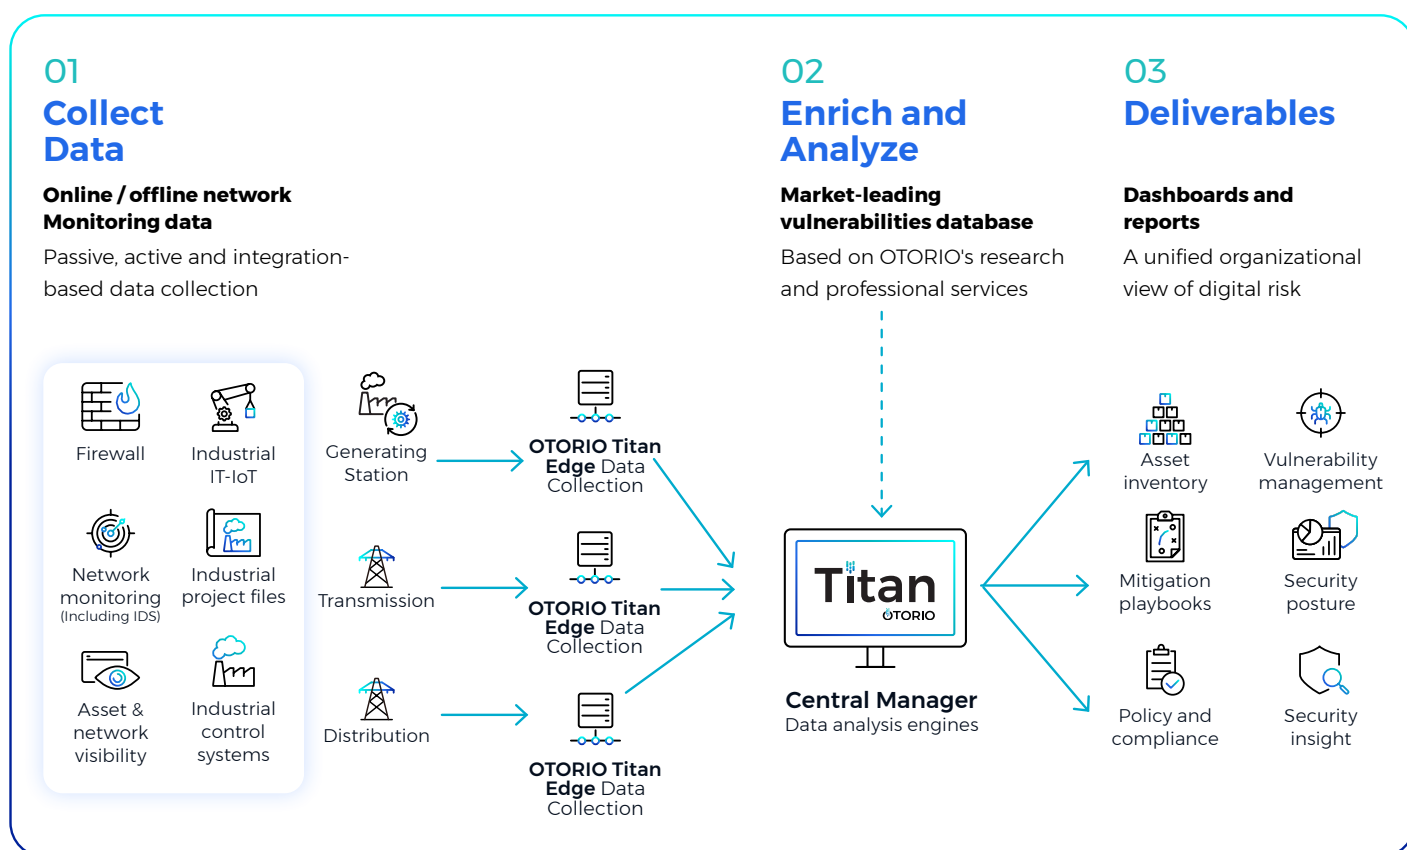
01
Collect Data

Online / offline network Monitoring data

Passive, active and integration-based data collection

02
Enrich and Analyze

Market-leading vulnerabilities database

Based on OTORIO's research and professional services

03
Deliverables

Dashboards and reports

A unified organizational view of digital risk

Firewall

Industrial IT-IoT

Network monitoring (Including IDS)

Industrial project files

Asset & network visibility

Industrial control systems

Generating Station

Transmission

Distribution

OTORIO Titan Edge Data Collection

OTORIO Titan Edge Data Collection

OTORIO Titan Edge Data Collection

Titan
OTORIO

Central Manager
Data analysis engines

Asset inventory

Vulnerability management

Mitigation playbooks

Security posture

Policy and compliance

Security insight